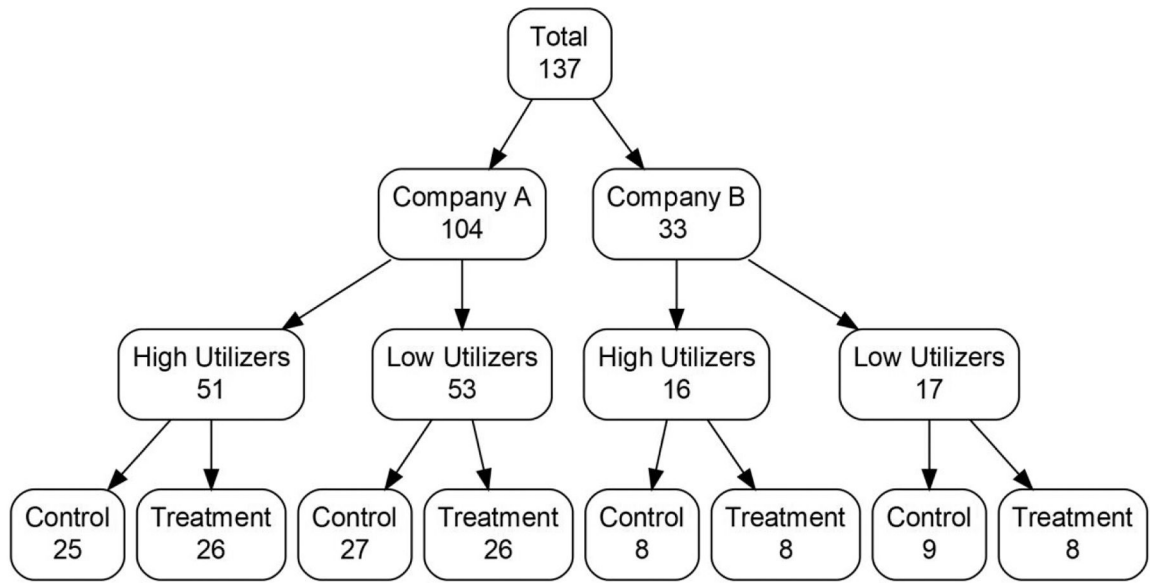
Total
137

Company A
104

Company B
33

High Utilizers
51

Low Utilizers
53

High Utilizers
16

Low Utilizers
17

Control
25

Treatment
26

Control
27

Treatment
26

Control
8

Treatment
8

Control
9

Treatment
8